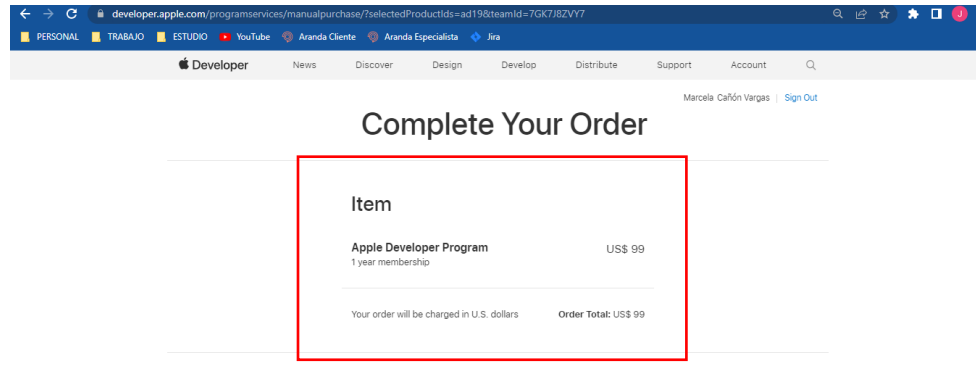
developer.apple.com/programservices/manualpurchase/?selectedProductIds=ad19&teamId=7GK7J8ZVY7

PERSONAL TRABAJO ESTUDIO YouTube Aranda Cliente Aranda Especialista Jira

Developer News Discover Design Develop Distribute Support Account

Marcela Cañón Vargas | Sign Out

Complete Your Order

Item

Apple Developer Program
1 year membership

US$ 99

Your order will be charged in U.S. dollars

Order Total: US$ 99